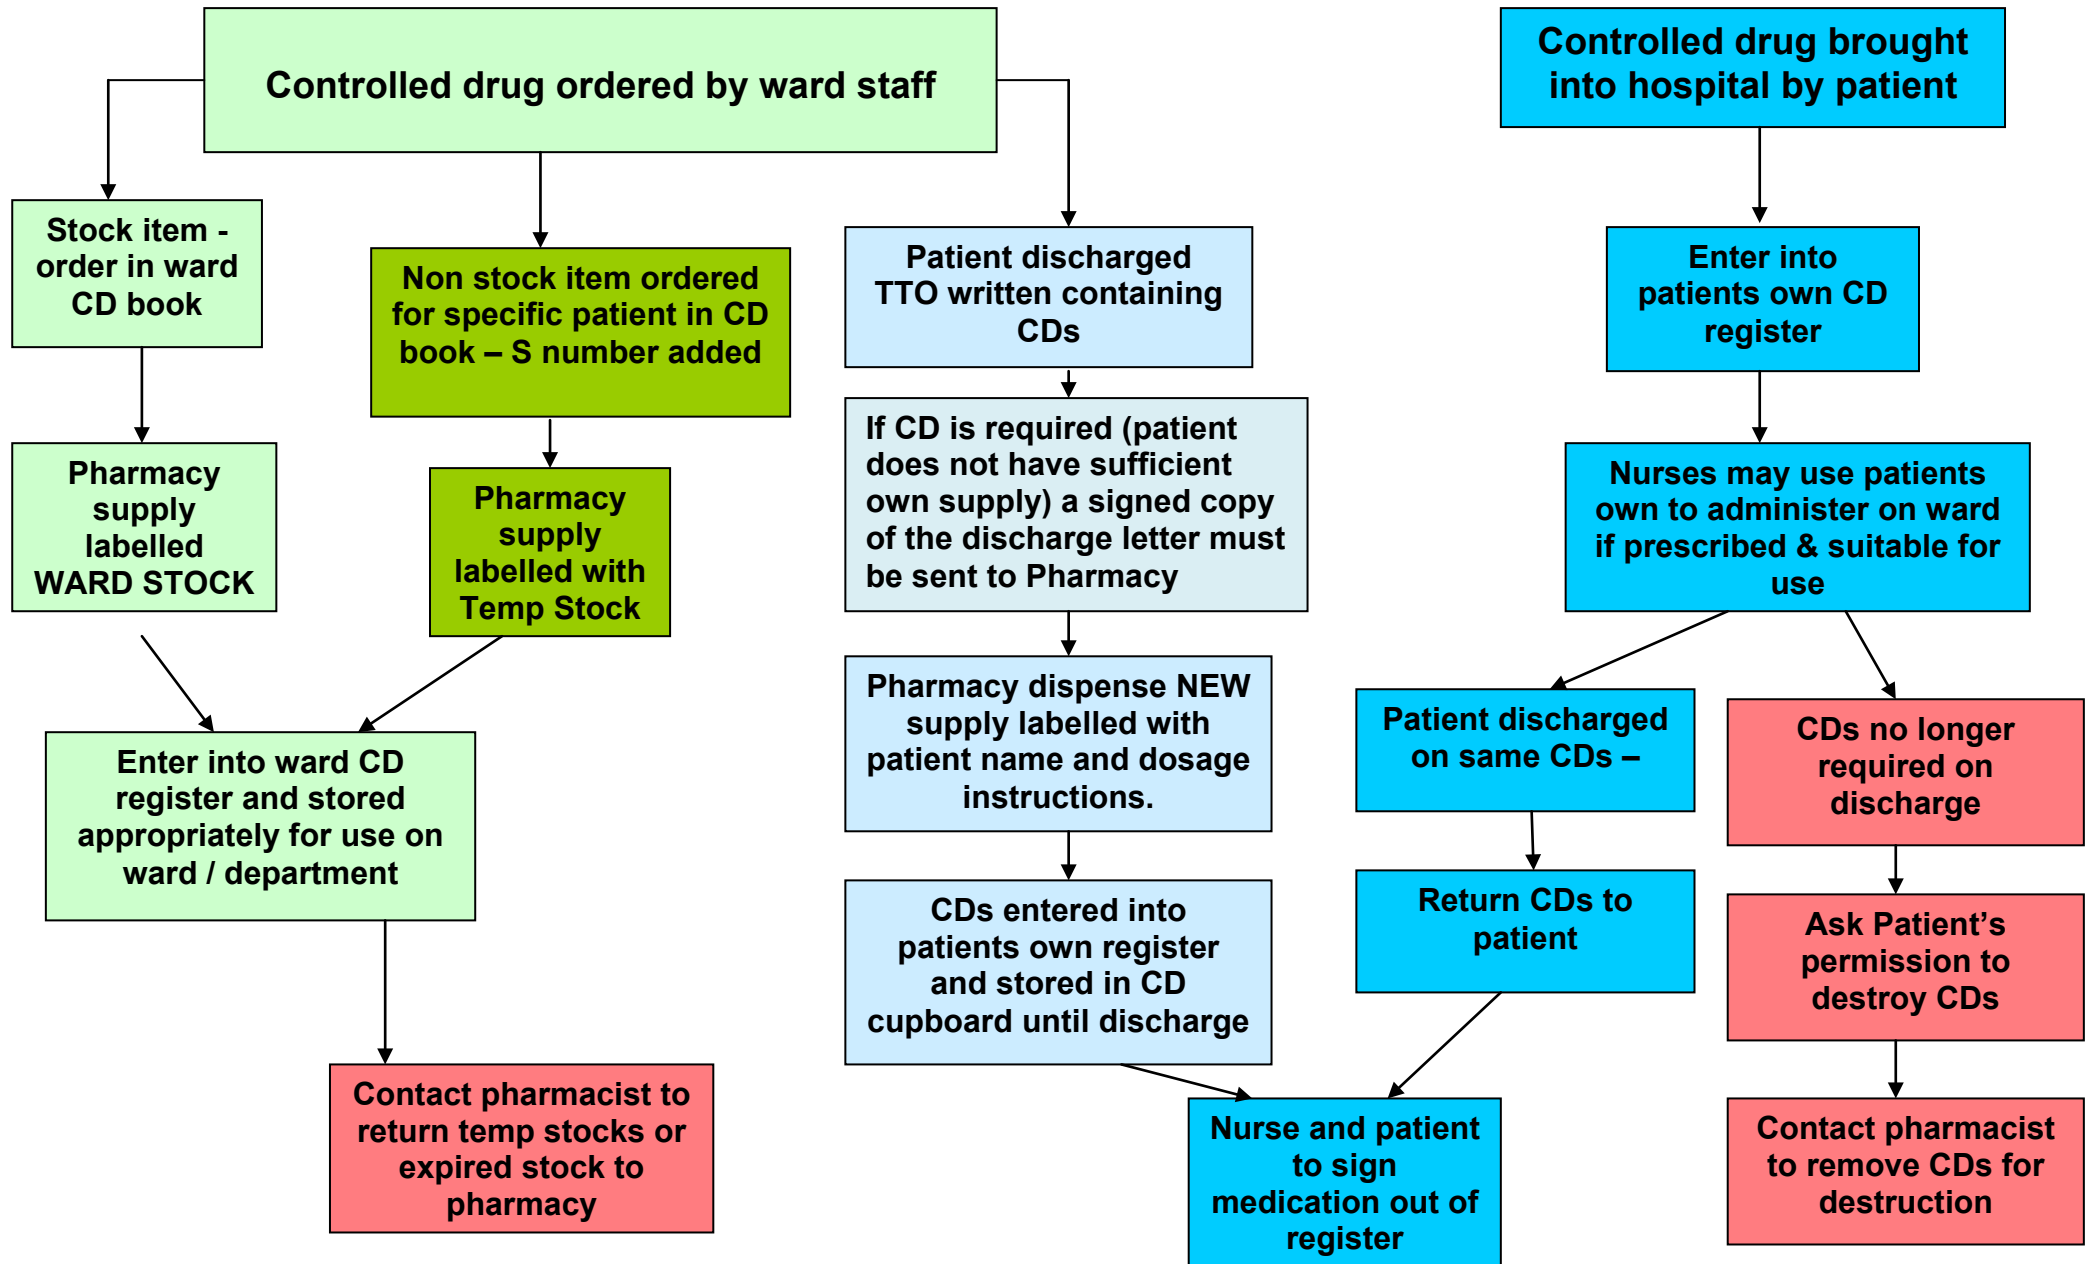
Controlled drug ordered by ward staff

Stock item - order in ward CD book

Pharmacy supply labelled WARD STOCK

Non stock item ordered for specific patient in CD book – S number added

Pharmacy supply labelled with Temp Stock

Enter into ward CD register and stored appropriately for use on ward / department

Contact pharmacist to return temp stocks or expired stock to pharmacy

Patient discharged TTO written containing CDs

If CD is required (patient does not have sufficient own supply) a signed copy of the discharge letter must be sent to Pharmacy

Pharmacy dispense NEW supply labelled with patient name and dosage instructions.

CDs entered into patients own register and stored in CD cupboard until discharge

Controlled drug brought into hospital by patient

Enter into patients own CD register

Nurses may use patients own to administer on ward if prescribed & suitable for use

Patient discharged on same CDs –

Return CDs to patient

Nurse and patient to sign medication out of register

CDs no longer required on discharge

Ask Patient's permission to destroy CDs

Contact pharmacist to remove CDs for destruction